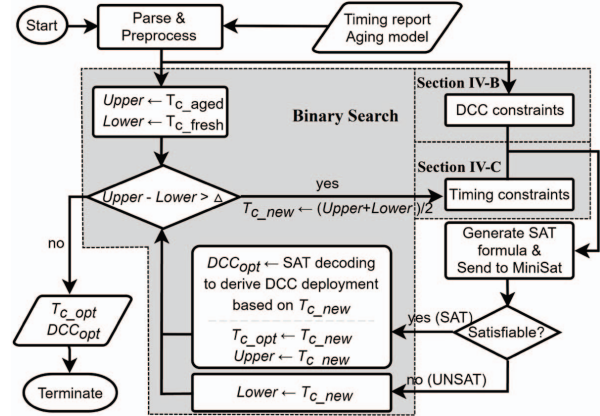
Start

Parse & Preprocess

Timing report Aging model

Section IV-B

DCC constraints

$Upper \leftarrow T_{c\_aged}$
$Lower \leftarrow T_{c\_fresh}$

Binary Search

Section IV-C

Upper - Lower > Δ

yes

$T_{c\_new} \leftarrow (Upper+Lower)/2$

Timing constraints

no

Generate SAT formula & Send to MiniSat

$DCC_{opt} \leftarrow$ SAT decoding to derive DCC deployment based on $T_{c\_new}$

$T_{c\_opt} \leftarrow T_{c\_new}$
$Upper \leftarrow T_{c\_new}$

$T_{c\_opt}$
$DCC_{opt}$

yes (SAT)

Satisfiable?

Terminate

$Lower \leftarrow T_{c\_new}$

no (UNSAT)